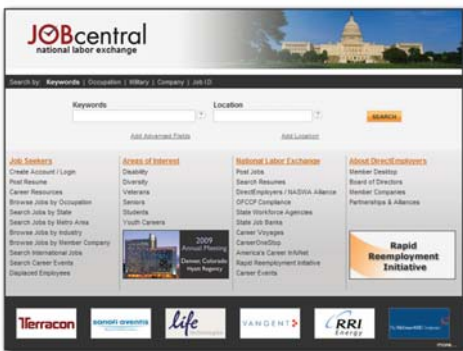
JOBcentral
national labor exchange

Search by: Keywords | Occupation | Military | Company | Job ID

Keywords
Location
SEARCH
Add Advanced Fields
Add Location

Job Seekers
Create Account / Login
Post Resume
Career Resources
Browse Jobs by Occupation
Search Jobs by State
Search Jobs by Metro Area
Browse Jobs by Industry
Browse Jobs by Member Company
Search International Jobs
Search Career Events
Displaced Employees

Areas of Interest
Disability
Diversity
Veterans
Seniors
Students
Youth Careers

2009 Annual Meeting
Denver, Colorado
Hyatt Regency

National Labor Exchange
Post Jobs
Search Resumes
DirectEmployers / NASWA Alliance
OFCCP Compliance
State Workforce Agencies
State Job Banks
Career Voyages
CareerOneStop
America's Career InfoNet
Rapid Reemployment Initiative
Career Events

About DirectEmployers
Member Desktop
Board of Directors
Member Companies
Partnerships & Alliances

Rapid Reemployment Initiative

Terracon
sanofi aventis
life technologies
VANGENT
RRI Energy
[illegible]
more...